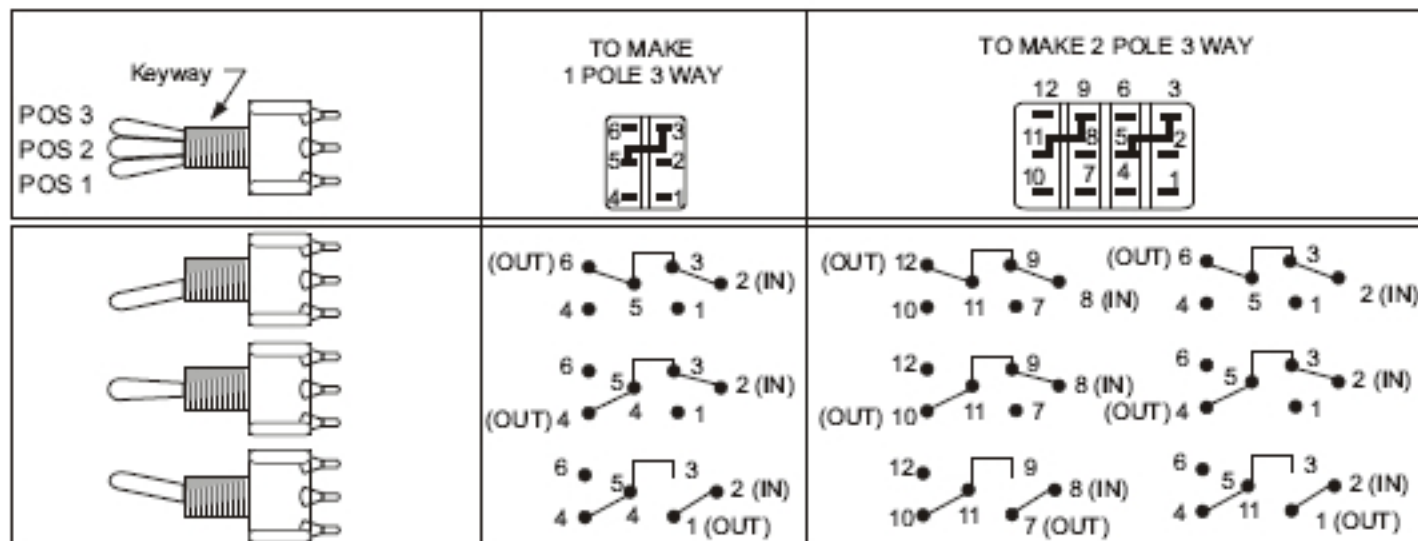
Keyway

POS 3
POS 2
POS 1

TO MAKE
1 POLE 3 WAY

6 3
5 2
4 1

TO MAKE 2 POLE 3 WAY

12 9 6 3
11 8 5 2
10 7 4 1

(OUT) 6 3 2 (IN)
4 5 1

6 5 3 2 (IN)
(OUT) 4 4 1

6 5 3 2 (IN)
4 4 1 (OUT)

(OUT) 12 9 8 (IN)
10 11 7

(OUT) 6 3 2 (IN)
4 5 1

12 9 8 (IN)
(OUT) 10 11 7

6 5 3 2 (IN)
(OUT) 4 1

12 9 8 (IN)
10 11 7 (OUT)

6 5 3 2 (IN)
4 11 1 (OUT)